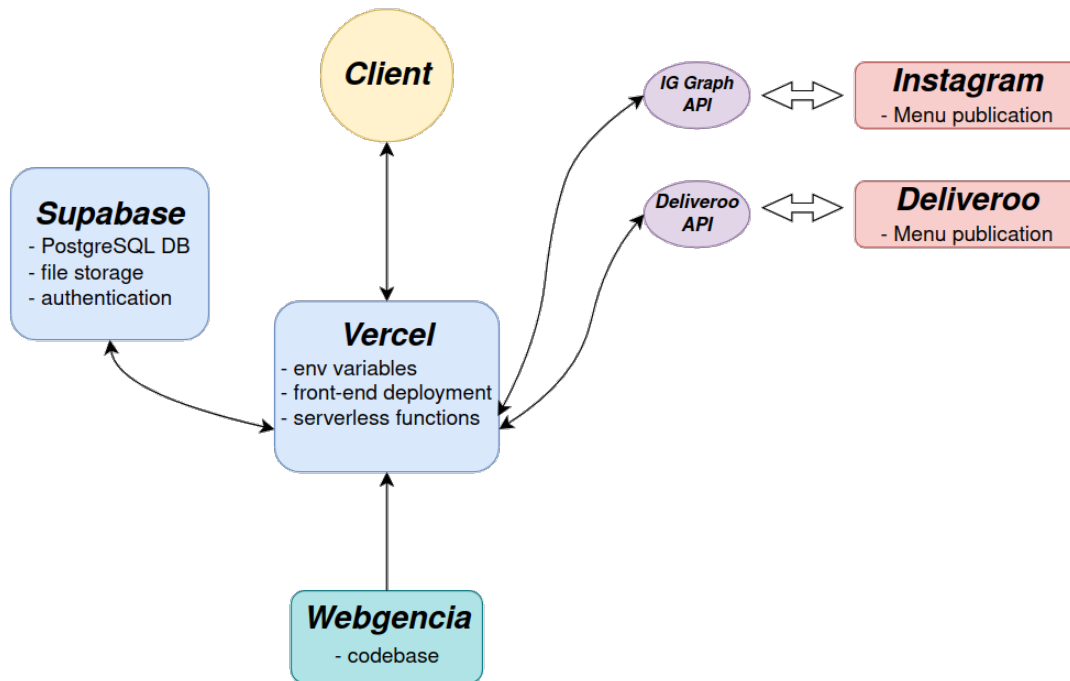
Client

IG Graph API

Instagram
- Menu publication

Supabase
- PostgreSQL DB
- file storage
- authentication

Deliveroo API

Deliveroo
- Menu publication

Vercel
- env variables
- front-end deployment
- serverless functions

Webgencia
- codebase